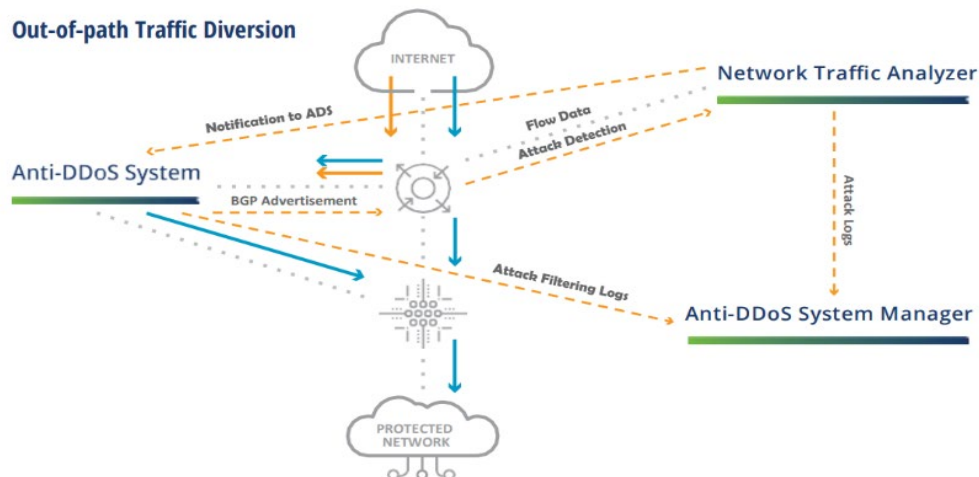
Out-of-path Traffic Diversion

INTERNET

Network Traffic Analyzer

Notification to ADS

Flow Data

Attack Detection

Anti-DDoS System

BGP Advertisement

Attack Logs

Attack Filtering Logs

Anti-DDoS System Manager

PROTECTED NETWORK